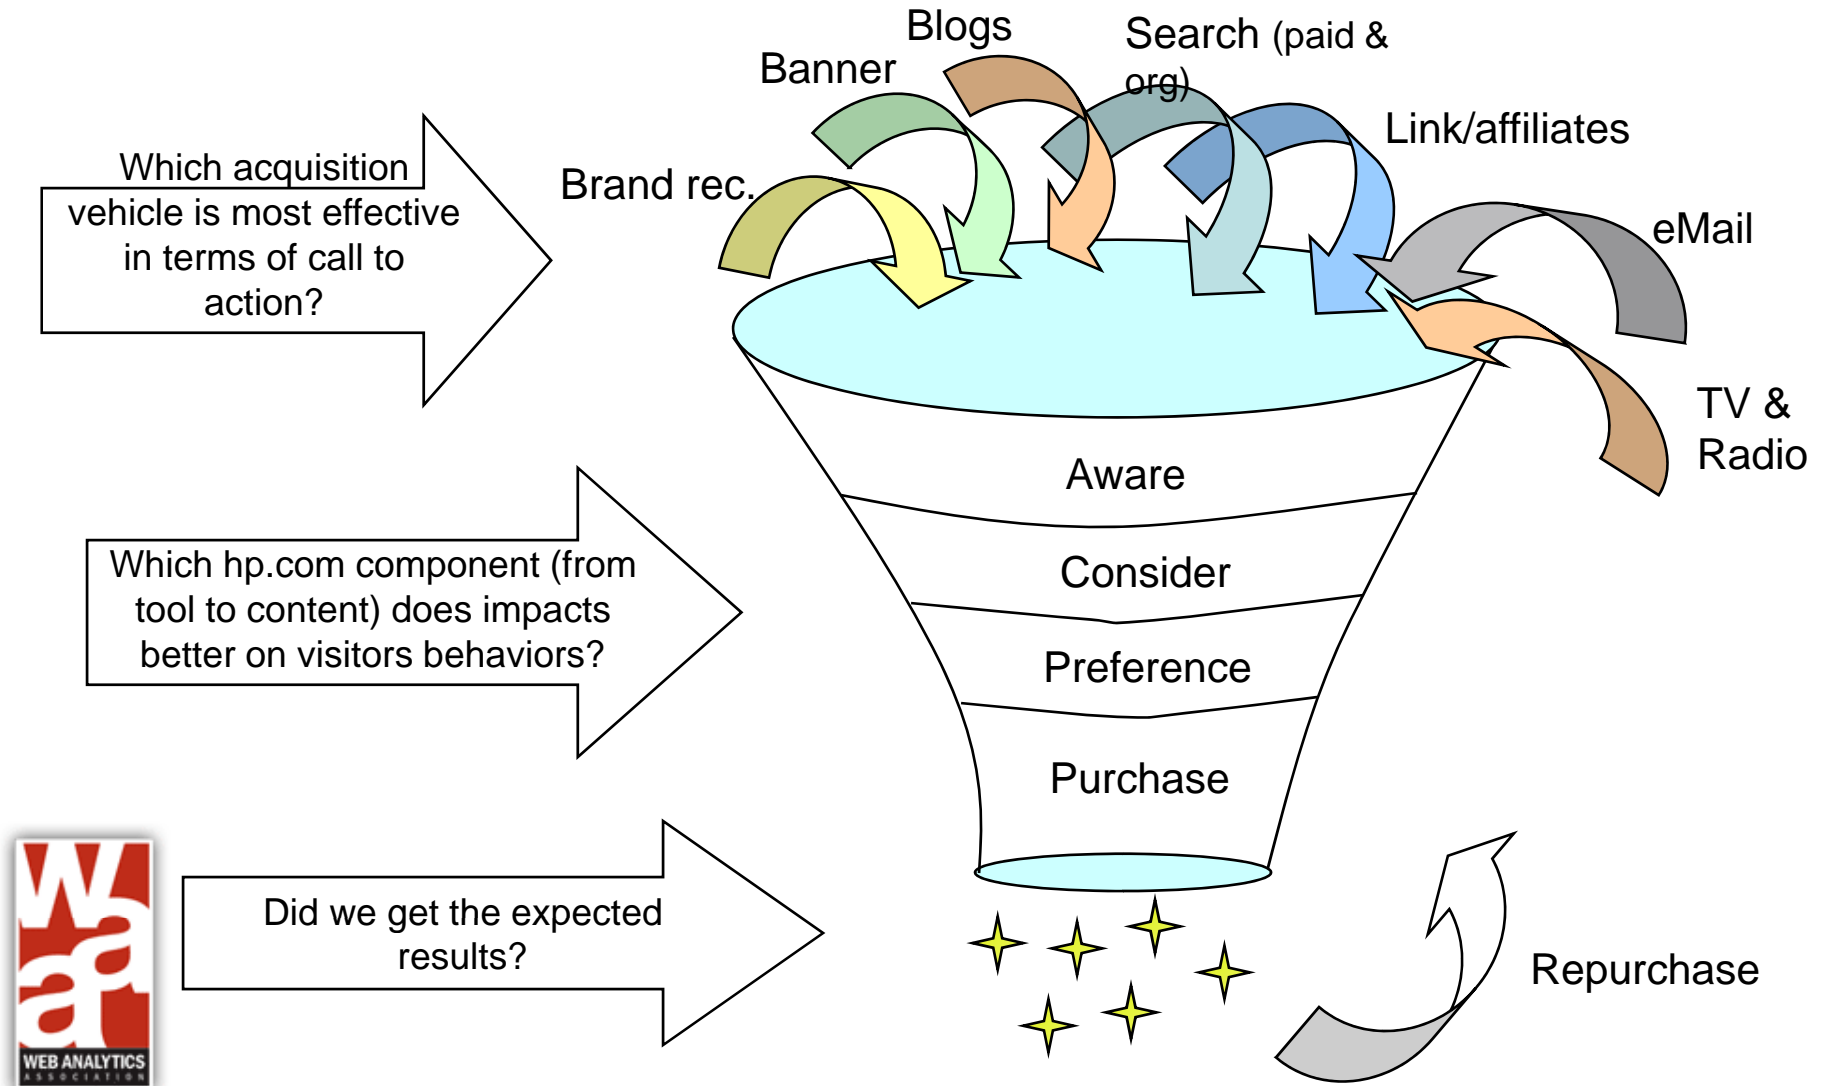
Which acquisition vehicle is most effective in terms of call to action?

Brand rec.

Banner

Blogs

Search (paid & org)

Link/affiliates

eMail

TV & Radio

Aware

Consider

Preference

Purchase

Which hp.com component (from tool to content) does impacts better on visitors behaviors?

Did we get the expected results?

Repurchase

WEB ANALYTICS ASSOCIATION